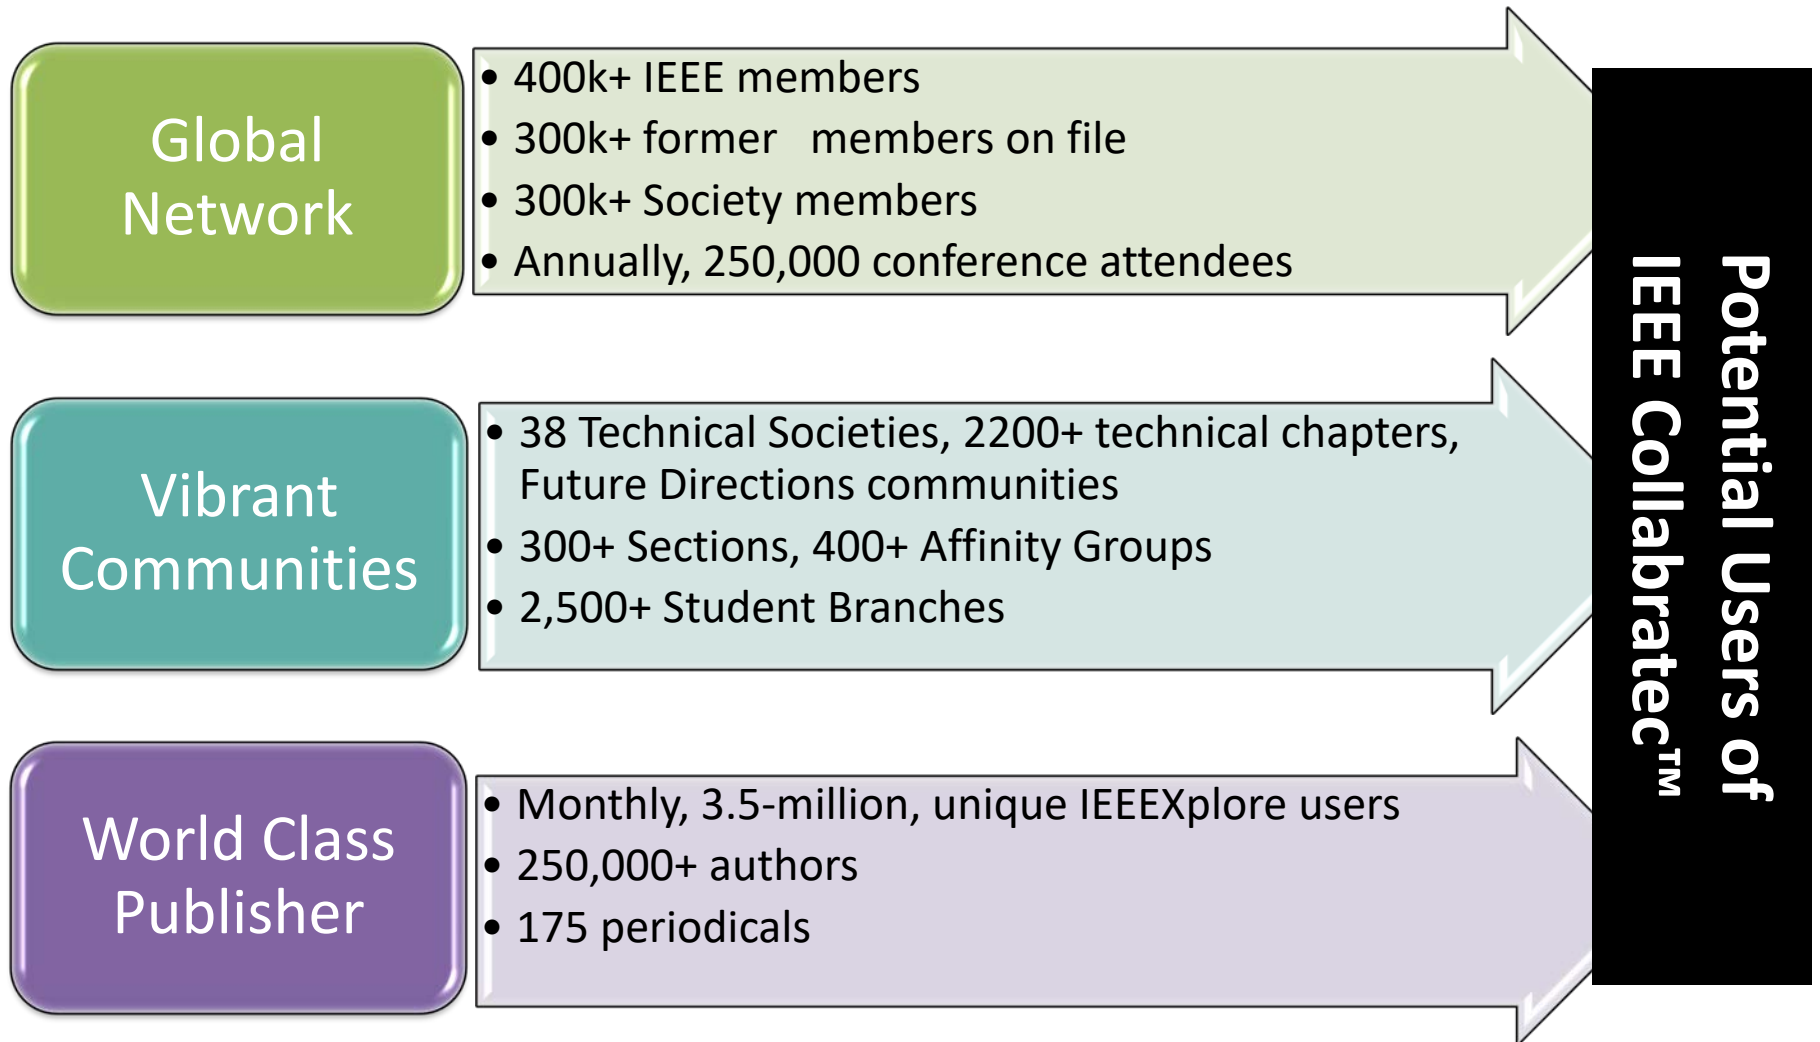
Global Network

• 400k+ IEEE members
• 300k+ former members on file
• 300k+ Society members
• Annually, 250,000 conference attendees

Vibrant Communities

• 38 Technical Societies, 2200+ technical chapters, Future Directions communities
• 300+ Sections, 400+ Affinity Groups
• 2,500+ Student Branches

World Class Publisher

• Monthly, 3.5-million, unique IEEEXplore users
• 250,000+ authors
• 175 periodicals

Potential Users of IEEE Collabratec™